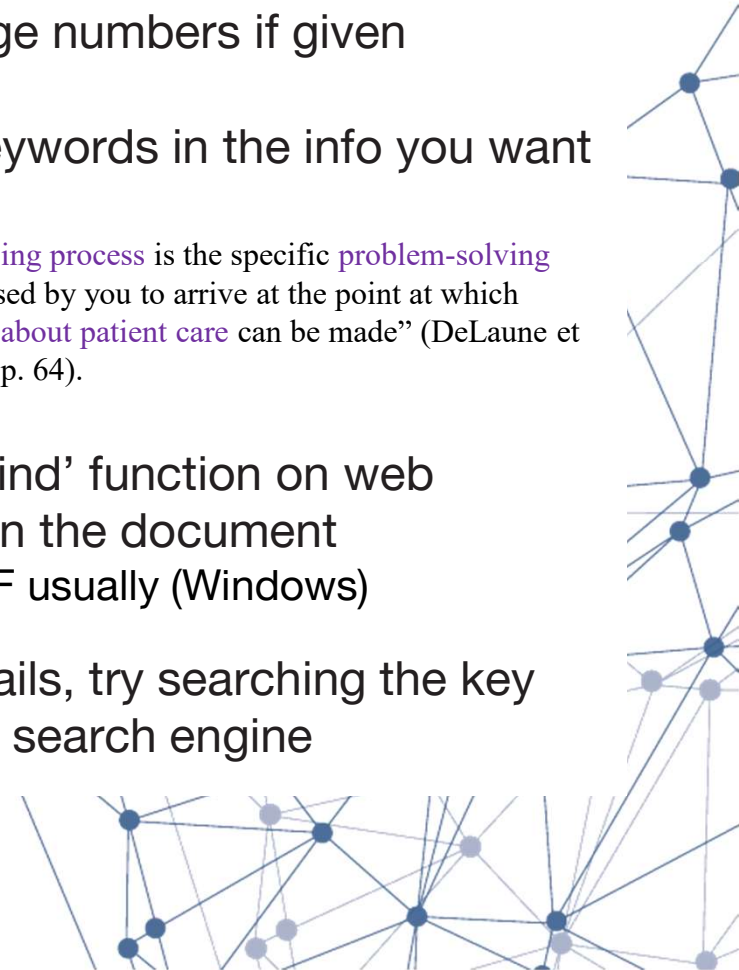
ge numbers if given

eywords in the info you want

ing process is the specific problem-solving sed by you to arrive at the point at which about patient care can be made" (DeLaune et p. 64).

ind' function on web n the document F usually (Windows)

ails, try searching the key search engine